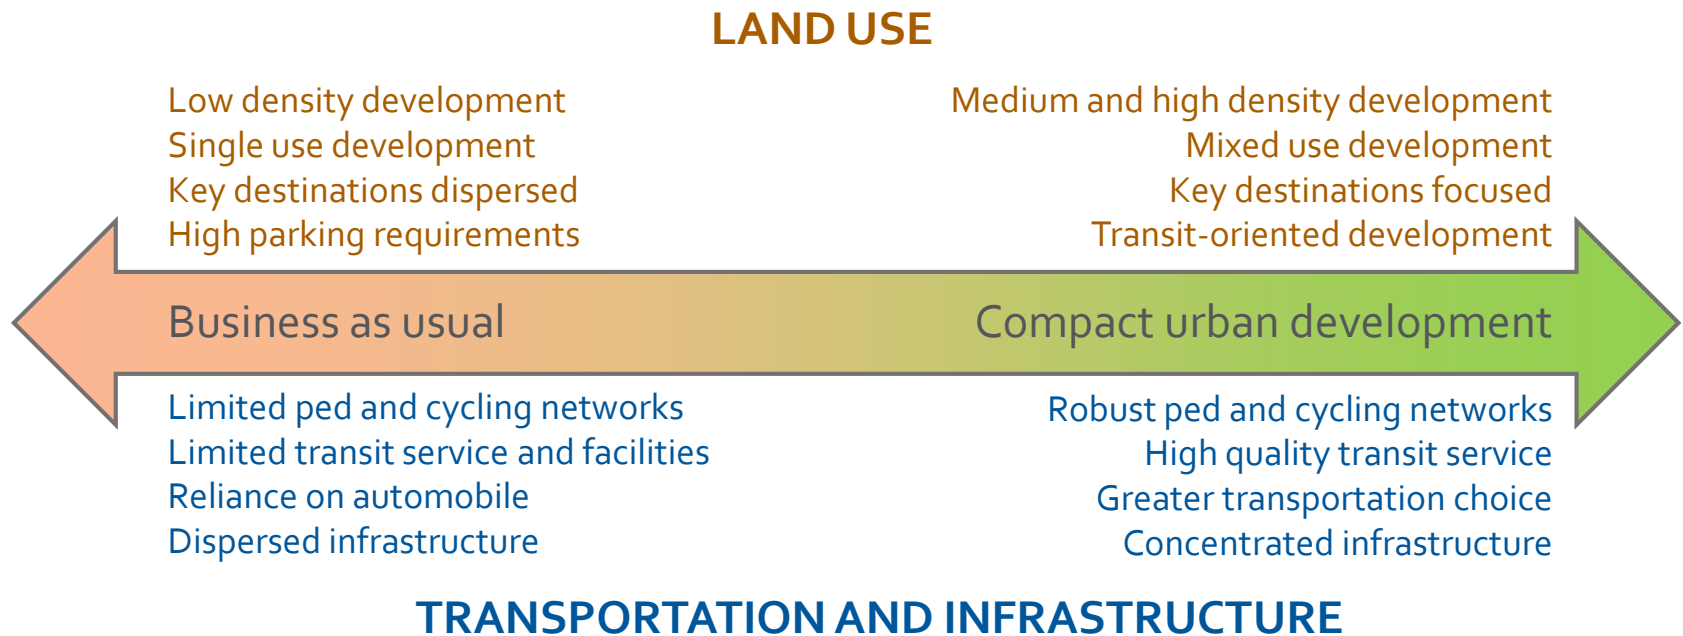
LAND USE

Low density development
Single use development
Key destinations dispersed
High parking requirements

Medium and high density development
Mixed use development
Key destinations focused
Transit-oriented development

Business as usual

Compact urban development

Limited ped and cycling networks
Limited transit service and facilities
Reliance on automobile
Dispersed infrastructure

Robust ped and cycling networks
High quality transit service
Greater transportation choice
Concentrated infrastructure

TRANSPORTATION AND INFRASTRUCTURE